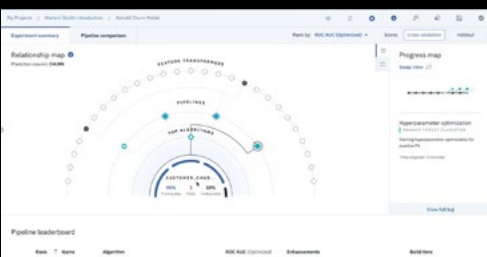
My Projects / Watson Studio introduction / AutoAI Churn Model

Experiment summary | Pipeline comparison

Rank by: ROC AUC (Optimized) | Score: Cross validation | Holdout

Relationship map

Prediction column: CHURN

FEATURE TRANSFORMERS

PIPELINES

TOP ALGORITHMS

CUSTOMER_CHURN

90% 3 20%

Progress map

Swap view

Hyperparameter optimization

RANDOM FOREST CLASSIFIER

Starting hyperparameter optimization for pipeline P4

Time elapsed: 3 minutes

View full log

Pipeline leaderboard

Rank | Name | Algorithm | ROC AUC (Optimized) | Enhancements | Build time